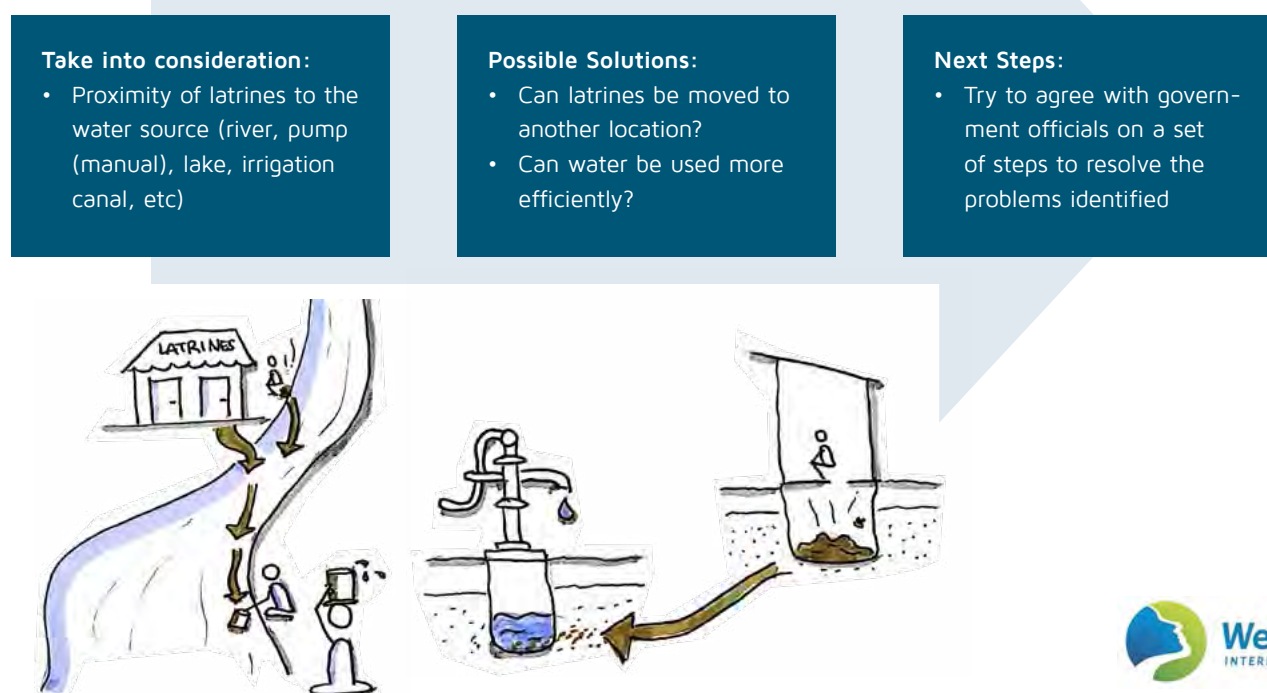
**Take into consideration:**
- Proximity of latrines to the water source (river, pump (manual), lake, irrigation canal, etc)

**Possible Solutions:**
- Can latrines be moved to another location?
- Can water be used more efficiently?

**Next Steps:**
- Try to agree with government officials on a set of steps to resolve the problems identified

LATRINES

We
INTER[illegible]